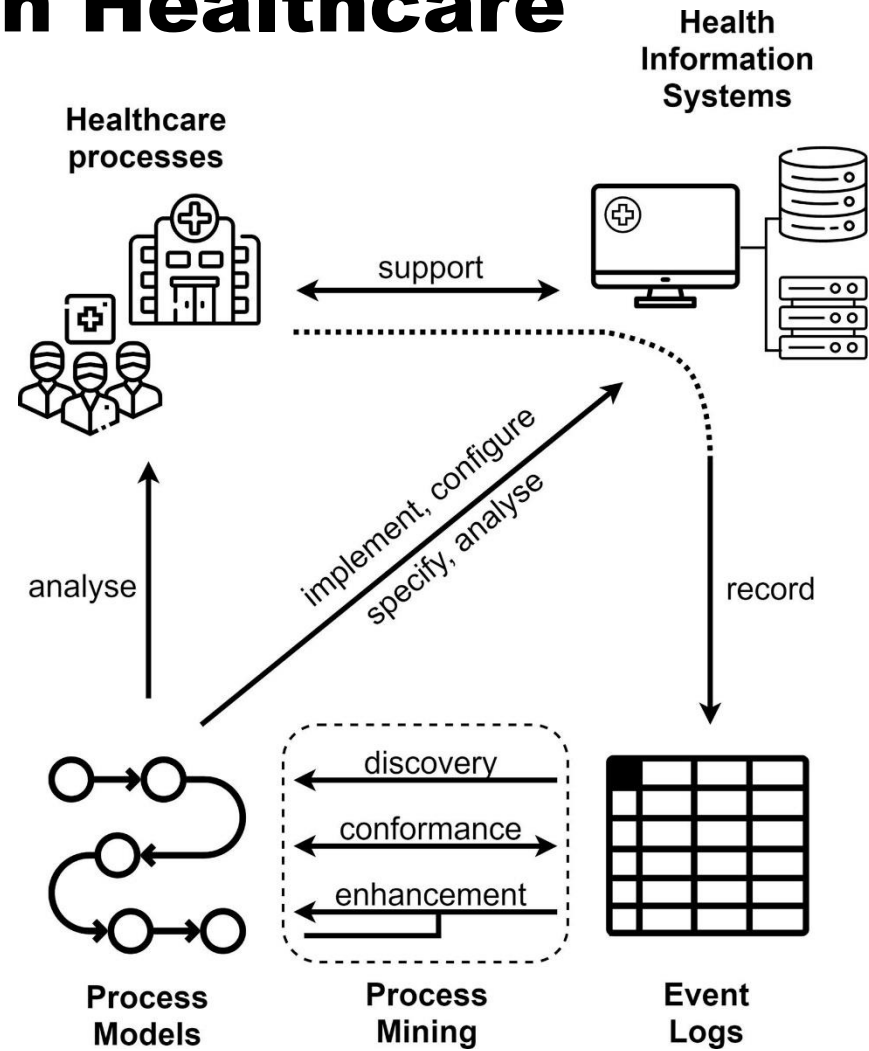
n Healthcare

Health Information Systems

Healthcare processes

support

implement, configure

specify, analyse

analyse

record

discovery

conformance

enhancement

Process Models

Process Mining

Event Logs